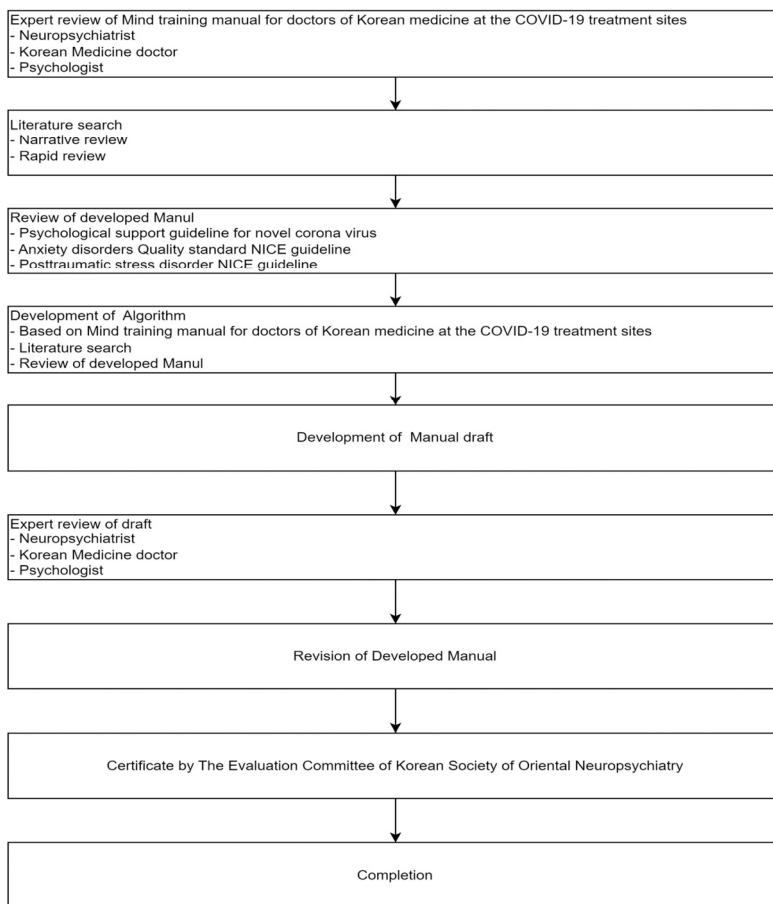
Expert review of Mind training manual for doctors of Korean medicine at the COVID-19 treatment sites
- Neuropsychiatrist
- Korean Medicine doctor
- Psychologist

Literature search
- Narrative review
- Rapid review

Review of developed Manul
- Psychological support guideline for novel corona virus
- Anxiety disorders Quality standard NICE guideline
- Posttraumatic stress disorder NICE guideline

Development of Algorithm
- Based on Mind training manual for doctors of Korean medicine at the COVID-19 treatment sites
- Literature search
- Review of developed Manul

Development of Manual draft

Expert review of draft
- Neuropsychiatrist
- Korean Medicine doctor
- Psychologist

Revision of Developed Manual

Certificate by The Evaluation Committee of Korean Society of Oriental Neuropsychiatry

Completion